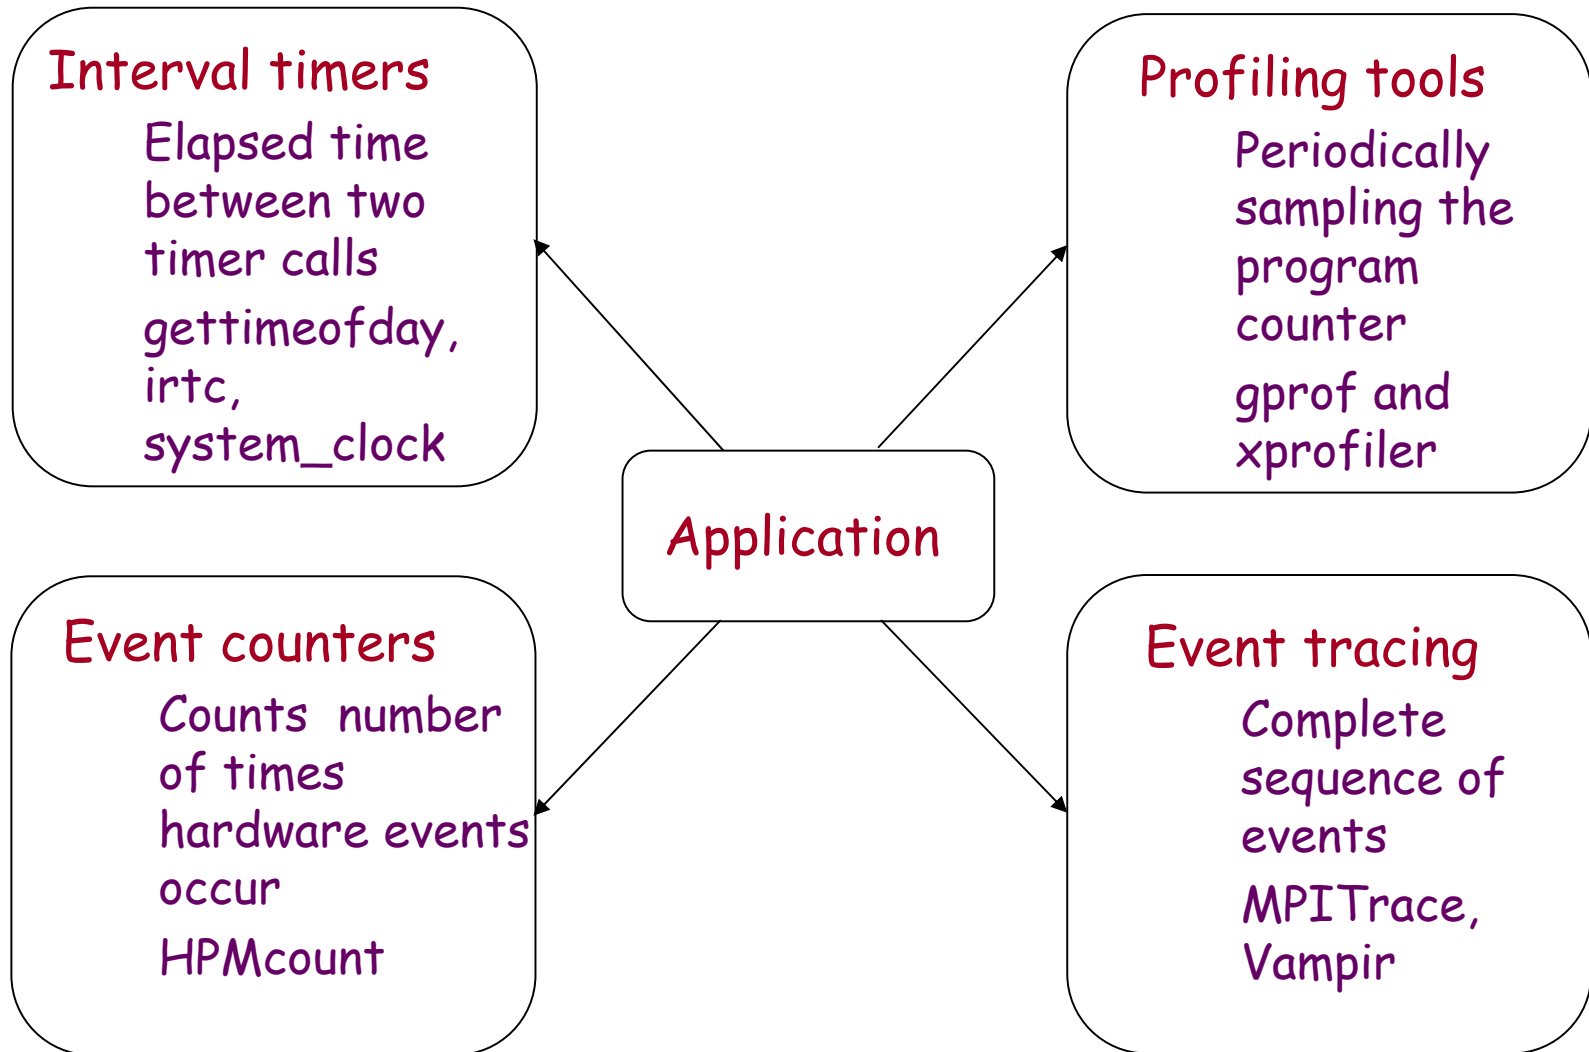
Interval timers

Elapsed time between two timer calls

gettimeofday, irtc, system_clock

Profiling tools

Periodically sampling the program counter

gprof and xprofiler

Application

Event counters

Counts number of times hardware events occur

HPMcount

Event tracing

Complete sequence of events

MPITrace, Vampir